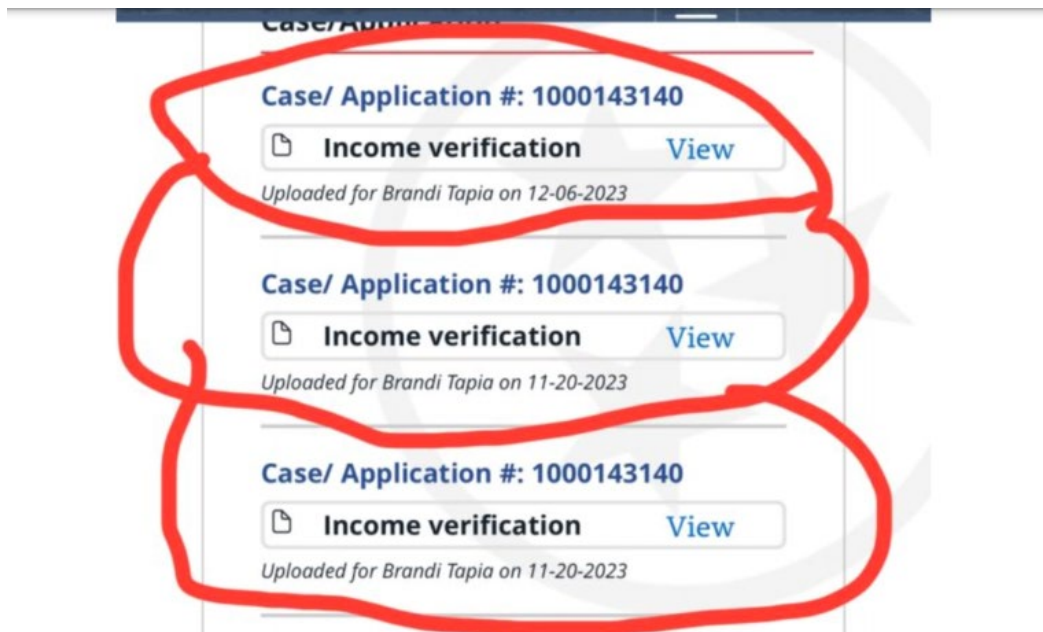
Case/Appli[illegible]

Case/ Application #: 1000143140

Income verification View

Uploaded for Brandi Tapia on 12-06-2023

Case/ Application #: 1000143140

Income verification View

Uploaded for Brandi Tapia on 11-20-2023

Case/ Application #: 1000143140

Income verification View

Uploaded for Brandi Tapia on 11-20-2023